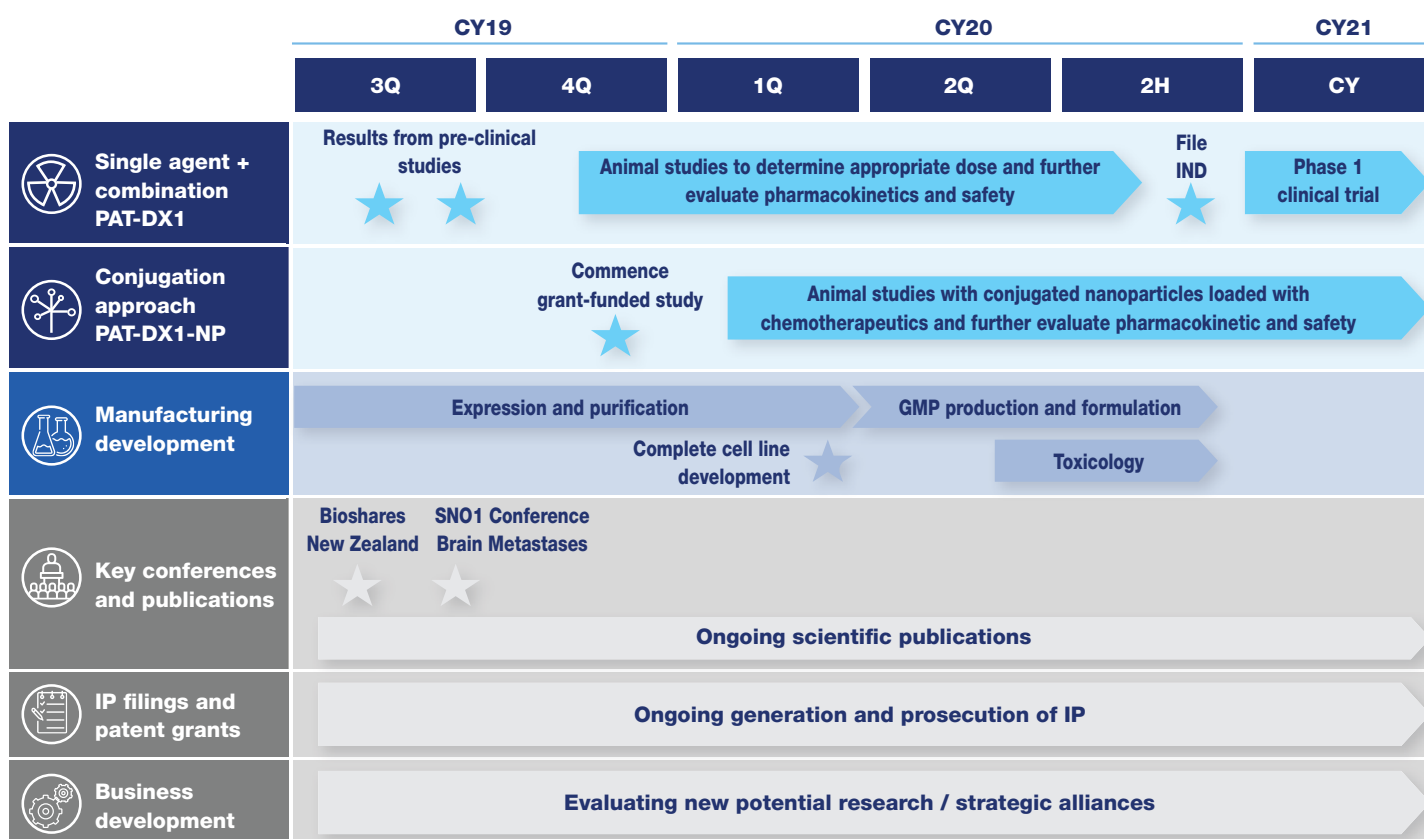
| | CY19 | | CY20 | | | CY21 |
|---|---|---|---|---|---|---|
| | 3Q | 4Q | 1Q | 2Q | 2H | CY |

Single agent + combination PAT-DX1

Results from pre-clinical studies

Animal studies to determine appropriate dose and further evaluate pharmacokinetics and safety

File IND

Phase 1 clinical trial

Conjugation approach PAT-DX1-NP

Commence grant-funded study

Animal studies with conjugated nanoparticles loaded with chemotherapeutics and further evaluate pharmacokinetic and safety

Manufacturing development

Expression and purification

GMP production and formulation

Complete cell line development

Toxicology

Key conferences and publications

Bioshares New Zealand

SNO1 Conference Brain Metastases

Ongoing scientific publications

IP filings and patent grants

Ongoing generation and prosecution of IP

Business development

Evaluating new potential research / strategic alliances